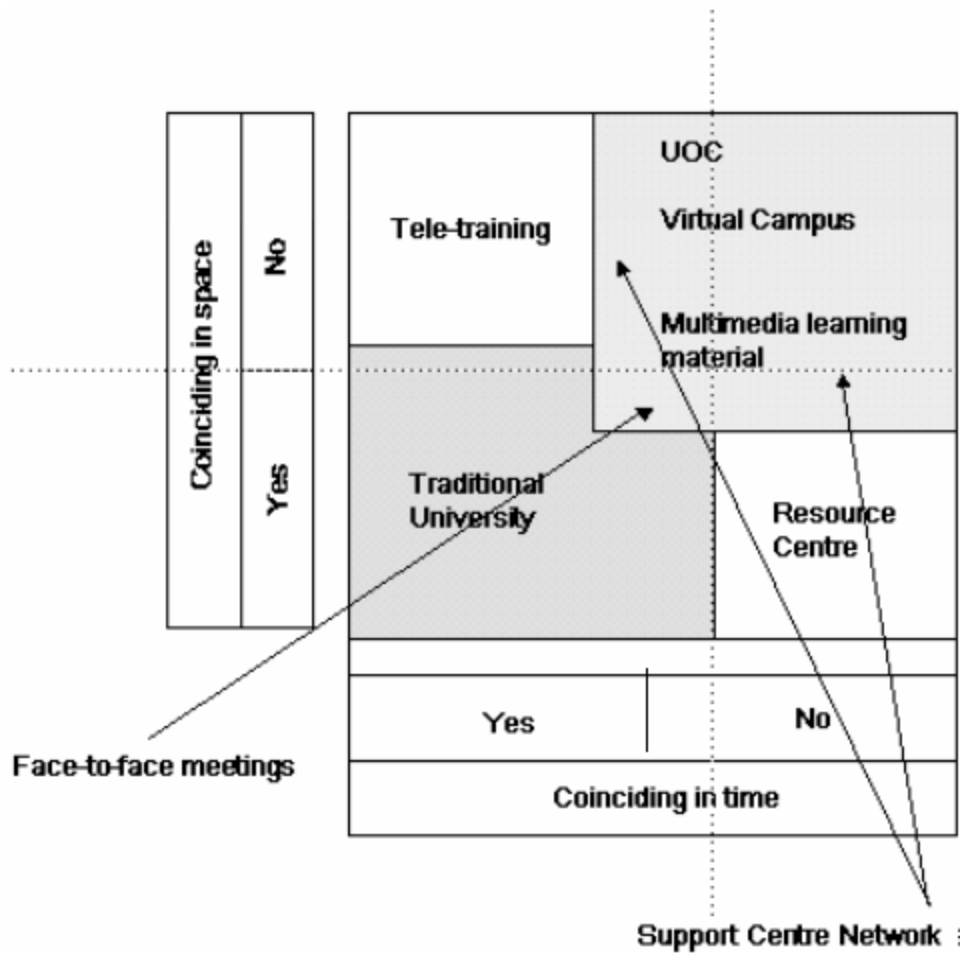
Coinciding in space

No

Yes

Tele-training

UOC

Virtual Campus

Multimedia learning material

Traditional University

Resource Centre

Yes

No

Coinciding in time

Face-to-face meetings

Support Centre Network